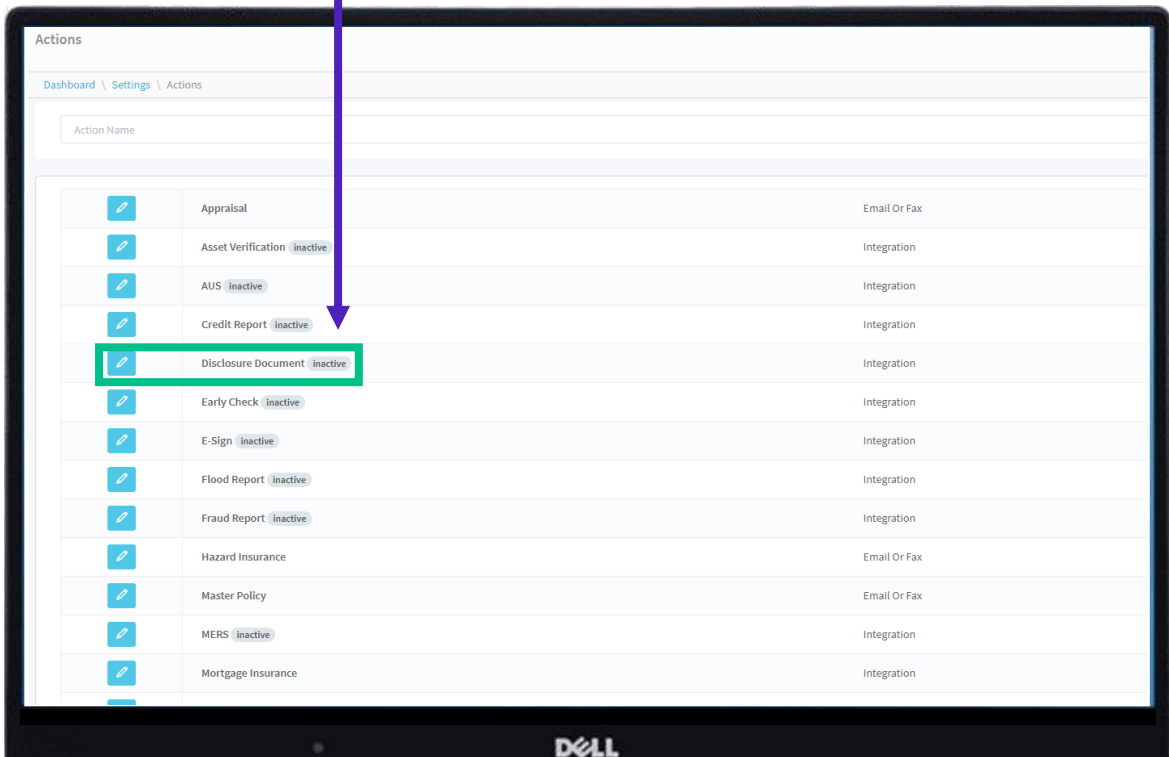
Actions

Dashboard \ Settings \ Actions

Action Name

| | | |
|---|---|---|
| | Appraisal | Email Or Fax |
| | Asset Verification inactive | Integration |
| | AUS inactive | Integration |
| | Credit Report inactive | Integration |
| | Disclosure Document inactive | Integration |
| | Early Check inactive | Integration |
| | E-Sign inactive | Integration |
| | Flood Report inactive | Integration |
| | Fraud Report inactive | Integration |
| | Hazard Insurance | Email Or Fax |
| | Master Policy | Email Or Fax |
| | MERS inactive | Integration |
| | Mortgage Insurance | Integration |

DELL